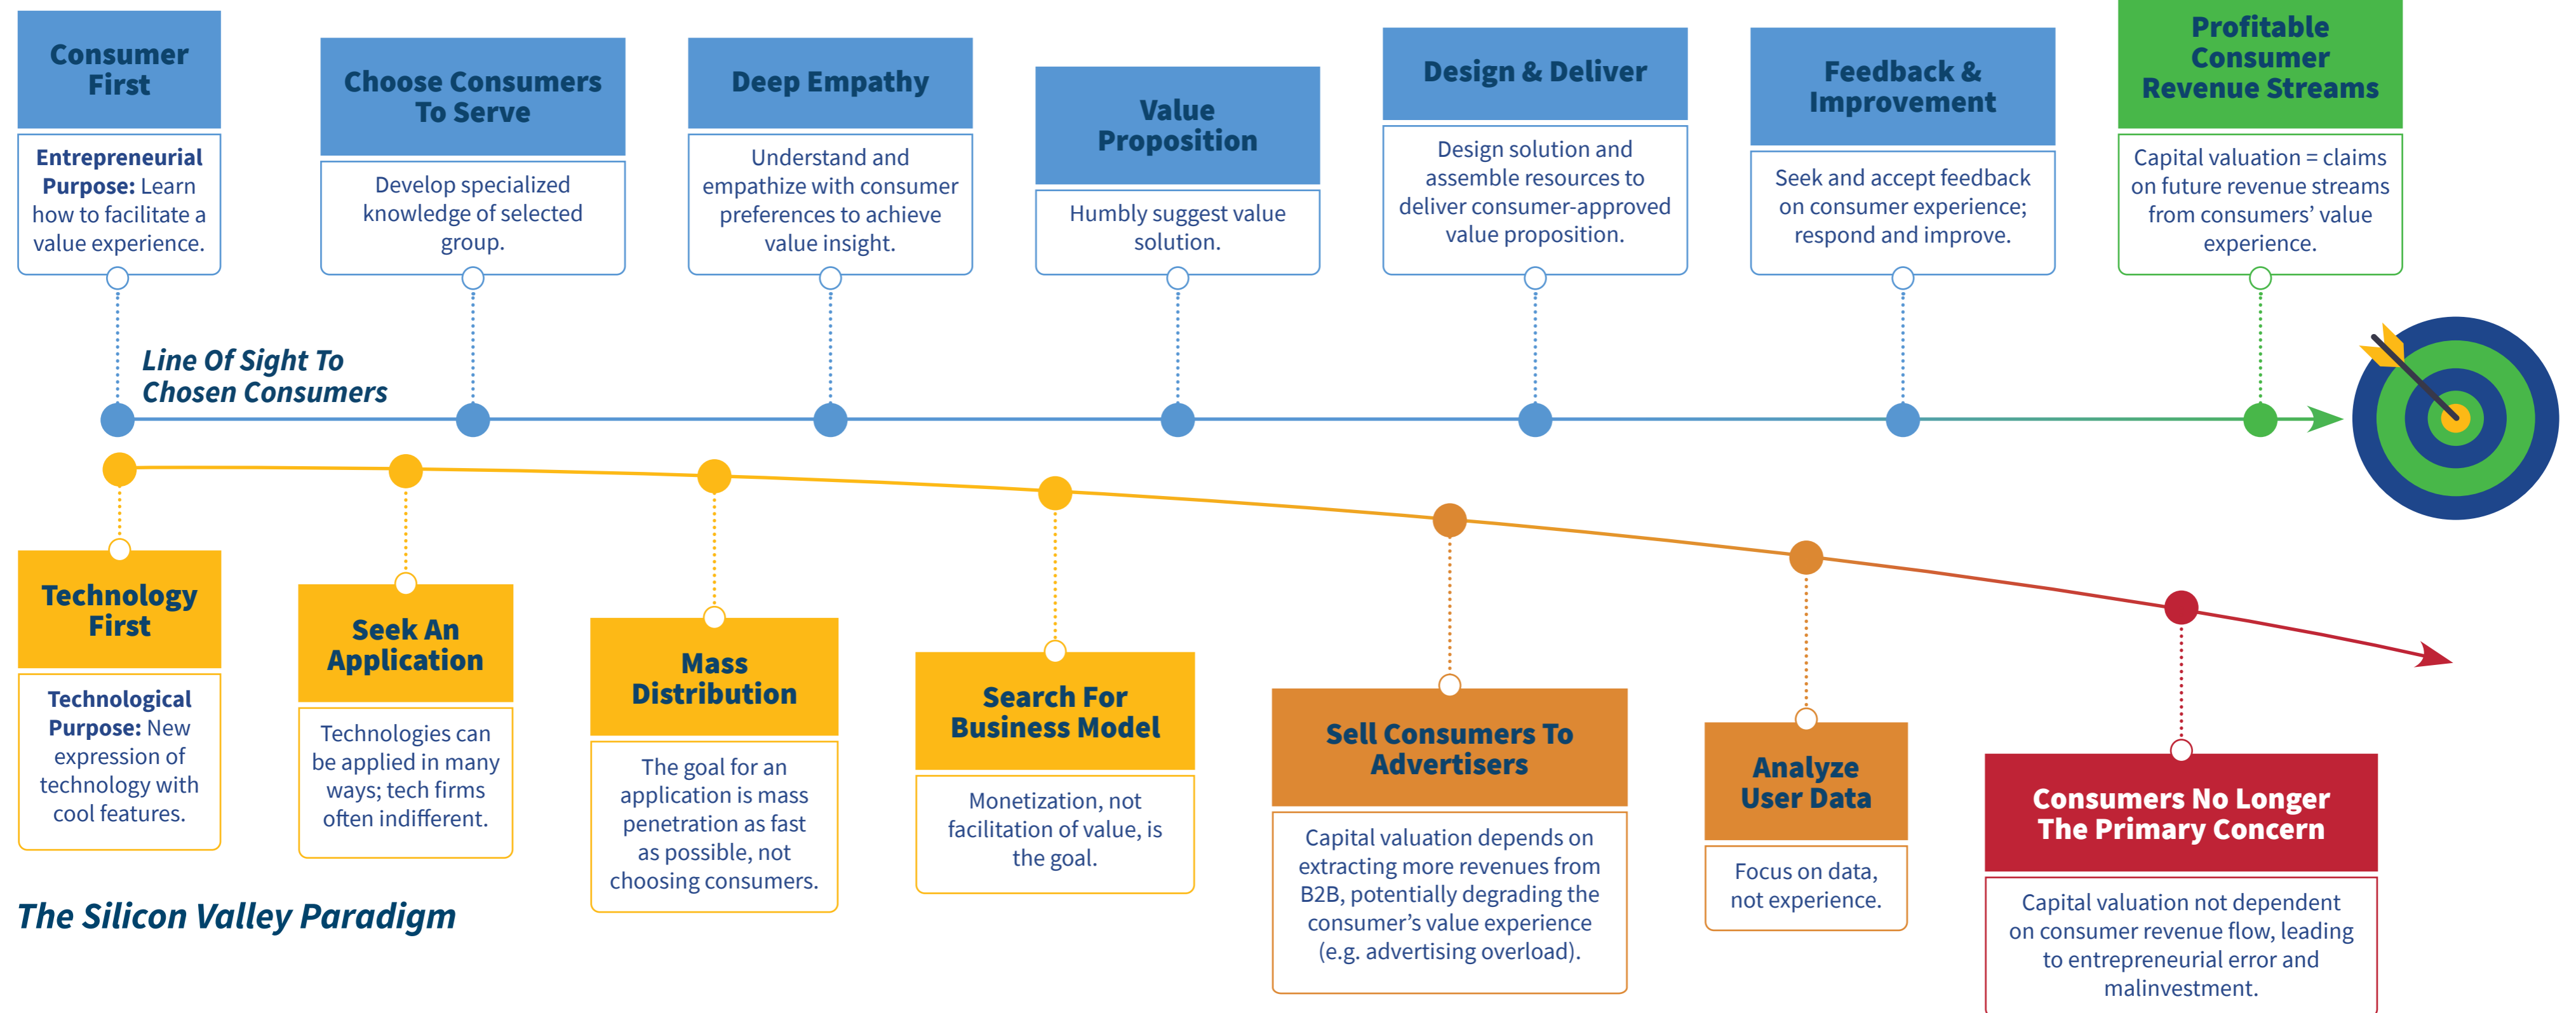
Consumer First

**Entrepreneurial Purpose:** Learn how to facilitate a value experience.

Choose Consumers To Serve

Develop specialized knowledge of selected group.

Deep Empathy

Understand and empathize with consumer preferences to achieve value insight.

Value Proposition

Humbly suggest value solution.

Design & Deliver

Design solution and assemble resources to deliver consumer-approved value proposition.

Feedback & Improvement

Seek and accept feedback on consumer experience; respond and improve.

Profitable Consumer Revenue Streams

Capital valuation = claims on future revenue streams from consumers' value experience.

Line Of Sight To Chosen Consumers

Technology First

**Technological Purpose:** New expression of technology with cool features.

Seek An Application

Technologies can be applied in many ways; tech firms often indifferent.

Mass Distribution

The goal for an application is mass penetration as fast as possible, not choosing consumers.

Search For Business Model

Monetization, not facilitation of value, is the goal.

Sell Consumers To Advertisers

Capital valuation depends on extracting more revenues from B2B, potentially degrading the consumer's value experience (e.g. advertising overload).

Analyze User Data

Focus on data, not experience.

Consumers No Longer The Primary Concern

Capital valuation not dependent on consumer revenue flow, leading to entrepreneurial error and malinvestment.

The Silicon Valley Paradigm